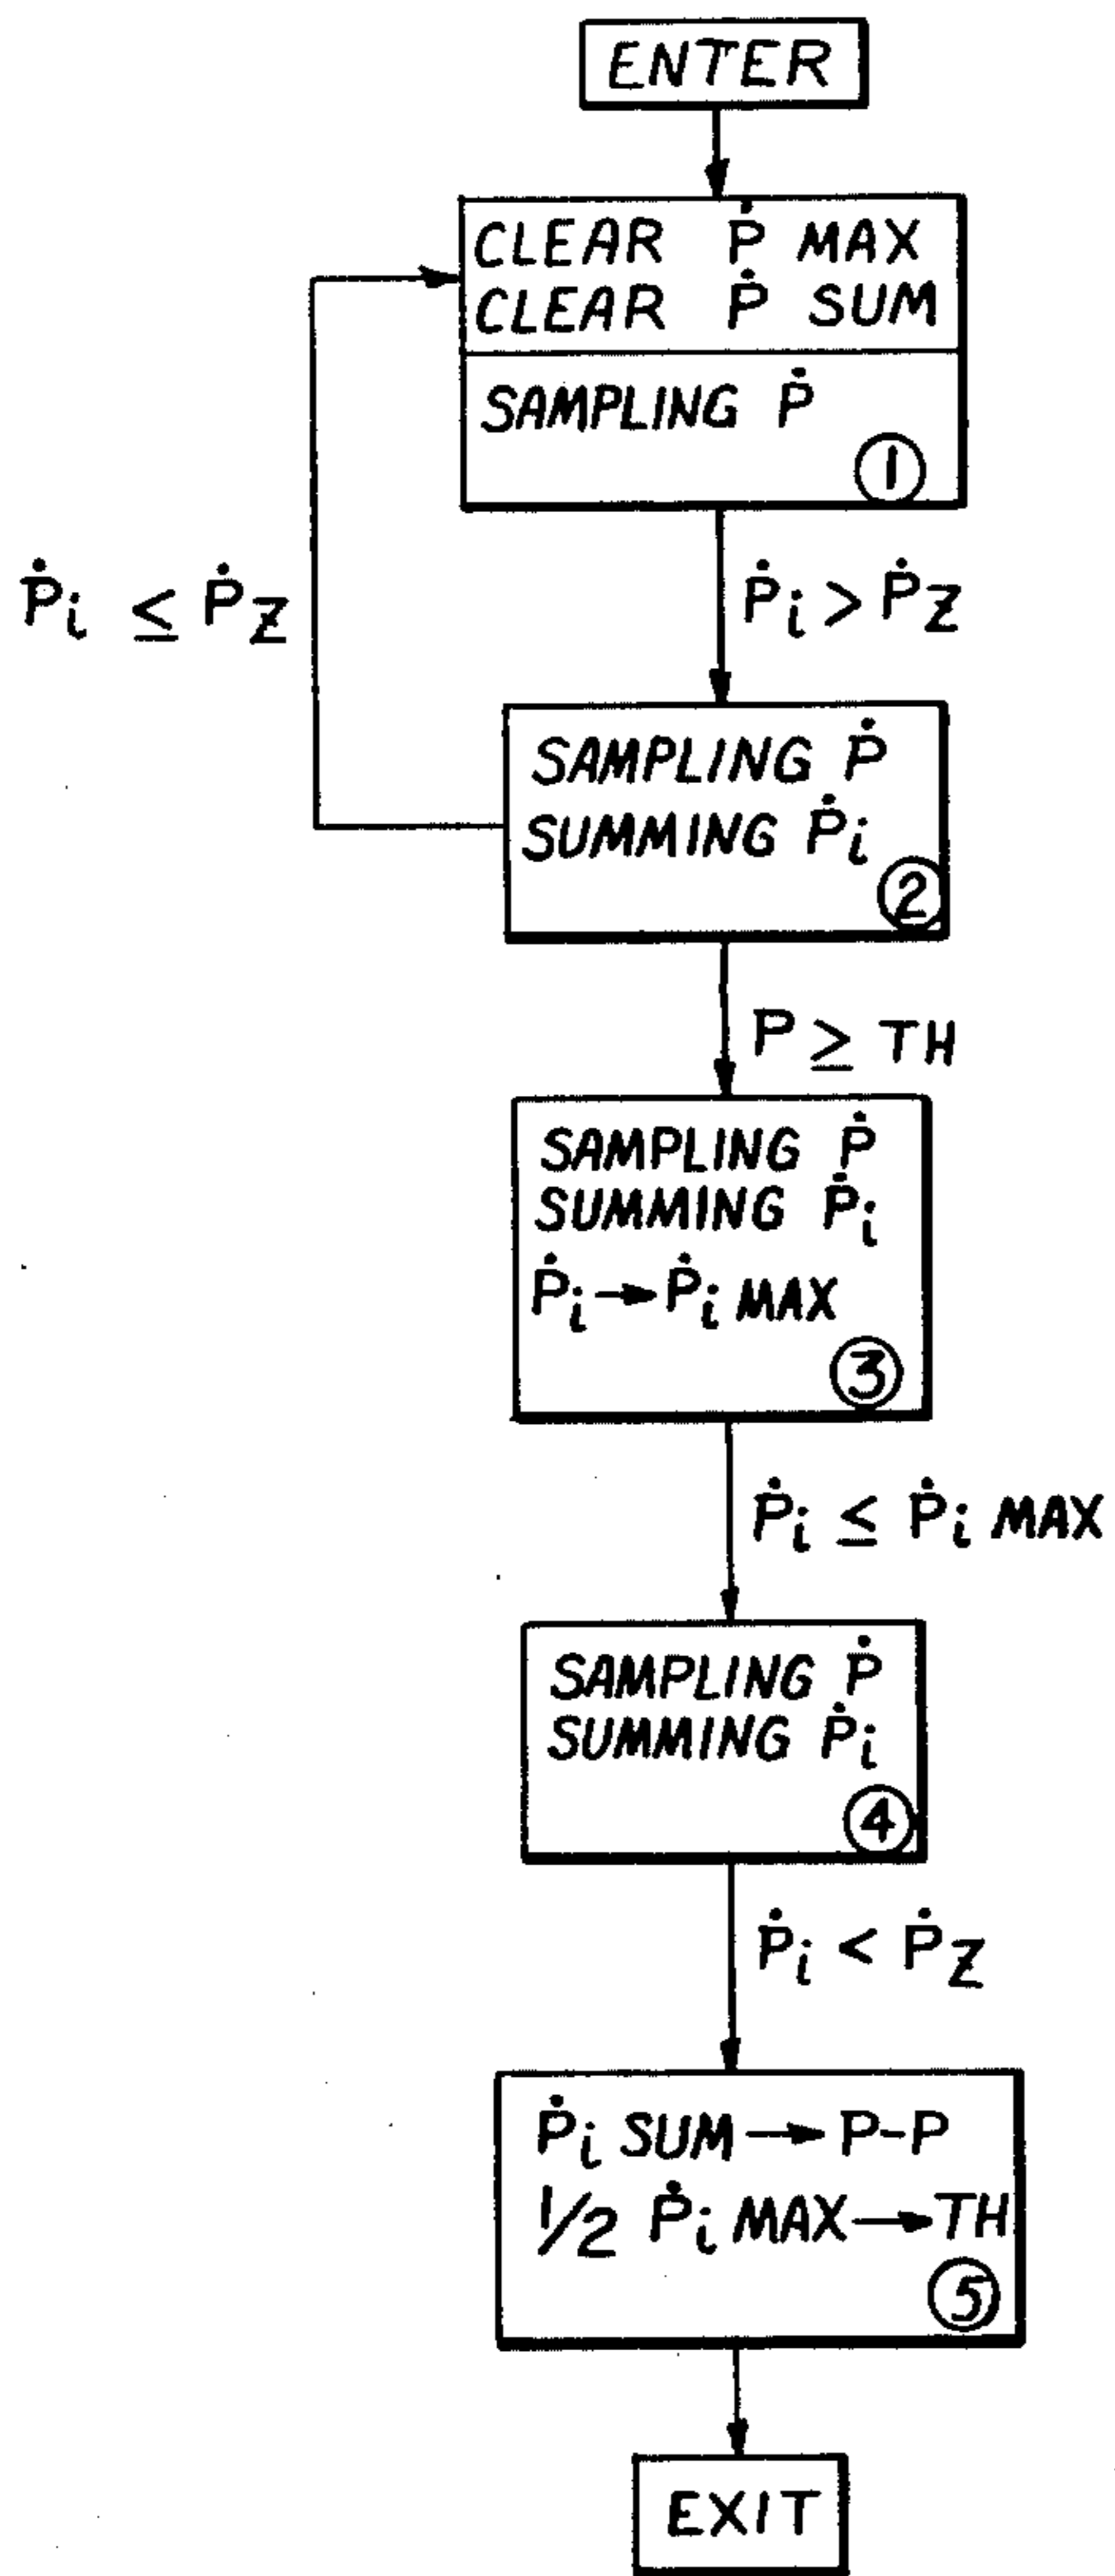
ENTER

CLEAR $\dot{P}$ MAX
CLEAR $\dot{P}$ SUM

SAMPLING $\dot{P}$
①

$\dot{P}_i \leq \dot{P}_Z$

$\dot{P}_i > \dot{P}_Z$

SAMPLING $\dot{P}$
SUMMING $\dot{P}_i$
②

$P \geq TH$

SAMPLING $\dot{P}$
SUMMING $\dot{P}_i$
$\dot{P}_i \rightarrow \dot{P}_i$ MAX
③

$\dot{P}_i \leq \dot{P}_i$ MAX

SAMPLING $\dot{P}$
SUMMING $\dot{P}_i$
④

$\dot{P}_i < \dot{P}_Z$

$\dot{P}_i$ SUM $\rightarrow$ P-P
$\frac{1}{2}$ $\dot{P}_i$ MAX $\rightarrow$ TH
⑤

EXIT